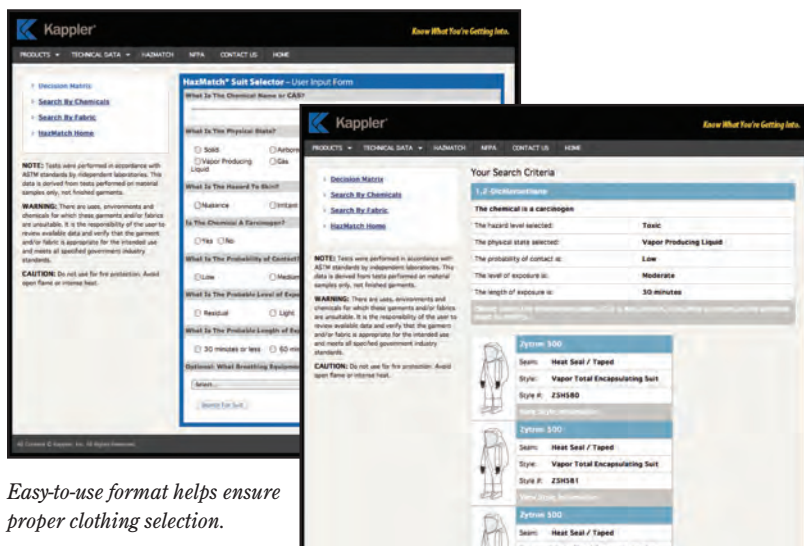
Kappler

Know What You're Getting Into.

PRODUCTS ▾ TECHNICAL DATA ▾ HAZMATCH NFPA CONTACT US HOME

› Decision Matrix
› Search By Chemicals
› Search By Fabric
› HazMatch Home

NOTE: Tests were performed in accordance with ASTM standards by independent laboratories. This data is derived from tests performed on material samples only, not finished garments.

WARNING: There are uses, environments and chemicals for which these garments and/or fabrics are unsuitable. It is the responsibility of the user to review available data and verify that the garment and/or fabric is appropriate for the intended use and meets all specified government industry standards.

CAUTION: Do not use for fire protection. Avoid open flame or intense heat.

HazMatch® Suit Selector – User Input Form

What Is The Chemical Name or CAS?

What Is The Physical State?

Solid Airborne Vapor Producing Liquid Gas

What Is The Hazard To Skin?

Nuisance Irritant

Is The Chemical A Carcinogen?

Yes No

What Is The Probability Of Contact?

Low Medium

What Is The Probable Level of Exp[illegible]

Residual Light

What Is The Probable Length of Ex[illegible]

30 minutes or less 60 m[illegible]

Optional: What Breathing Equipme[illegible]

Select...

Search For Suit

All Content © Kappler, Inc. All Rights Reserved.

Kappler

Know What You're Getting Into.

PRODUCTS ▾ TECHNICAL DATA ▾ HAZMATCH NFPA CONTACT US HOME

› Decision Matrix
› Search By Chemicals
› Search By Fabric
› HazMatch Home

NOTE: Tests were performed in accordance with ASTM standards by independent laboratories. This data is derived from tests performed on material samples only, not finished garments.

WARNING: There are uses, environments and chemicals for which these garments and/or fabrics are unsuitable. It is the responsibility of the user to review available data and verify that the garment and/or fabric is appropriate for the intended use and meets all specified government industry standards.

CAUTION: Do not use for fire protection. Avoid open flame or intense heat.

Your Search Criteria

1,2-Dichloroethane

The chemical is a carcinogen

| The hazard level selected: | Toxic |
|---|---|
| The physical state selected: | Vapor Producing Liquid |
| The probability of contact is: | Low |
| The level of exposure is: | Moderate |
| The length of exposure is: | 30 minutes |

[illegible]

Zytron 500
Seam: Heat Seal / Taped
Style: Vapor Total Encapsulating Suit
Style #: Z5H580
View Style Information

Zytron 500
Seam: Heat Seal / Taped
Style: Vapor Total Encapsulating Suit
Style #: Z5H581
View Style Information

Zytron 500
Seam: Heat Seal / Taped

Easy-to-use format helps ensure proper clothing selection.